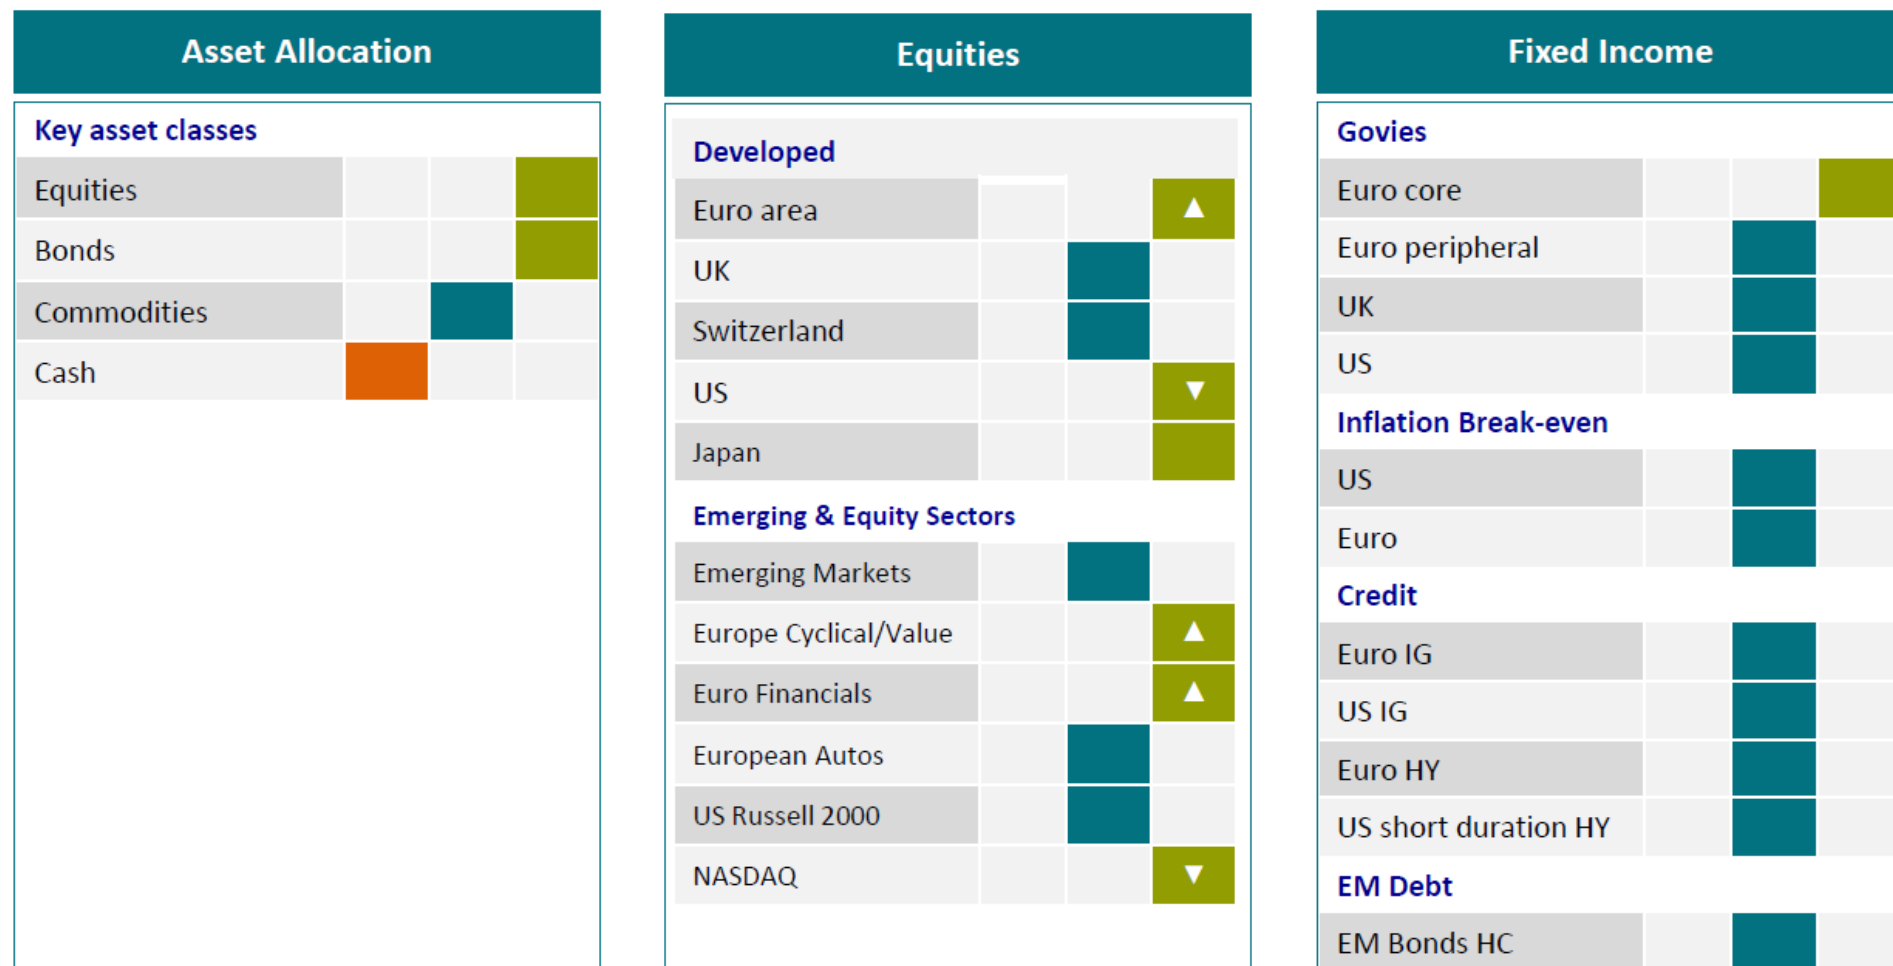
Asset Allocation

Key asset classes

Equities

Bonds

Commodities

Cash

Equities

Developed

Euro area ▲

UK

Switzerland

US ▼

Japan

Emerging & Equity Sectors

Emerging Markets

Europe Cyclical/Value ▲

Euro Financials ▲

European Autos

US Russell 2000

NASDAQ ▼

Fixed Income

Govies

Euro core

Euro peripheral

UK

US

Inflation Break-even

US

Euro

Credit

Euro IG

US IG

Euro HY

US short duration HY

EM Debt

EM Bonds HC